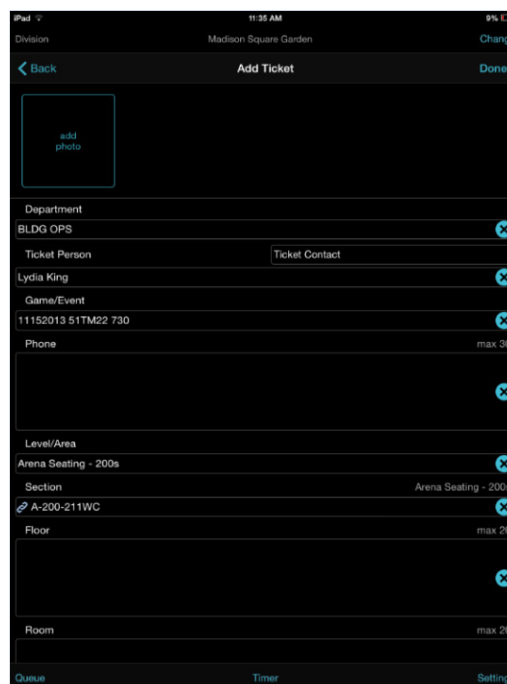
iPad
11:35 AM
9%

Division
Madison Square Garden
Chang

Back
Add Ticket
Done

add photo

Department
BLDG OPS

Ticket Person
Ticket Contact
Lydia King

Game/Event
11152013 51TM22 730

Phone
max 3

Level/Area
Arena Seating - 200s

Section
Arena Seating - 200
A-200-211WC

Floor
max 2

Room
max 2

Queue
Timer
Settin